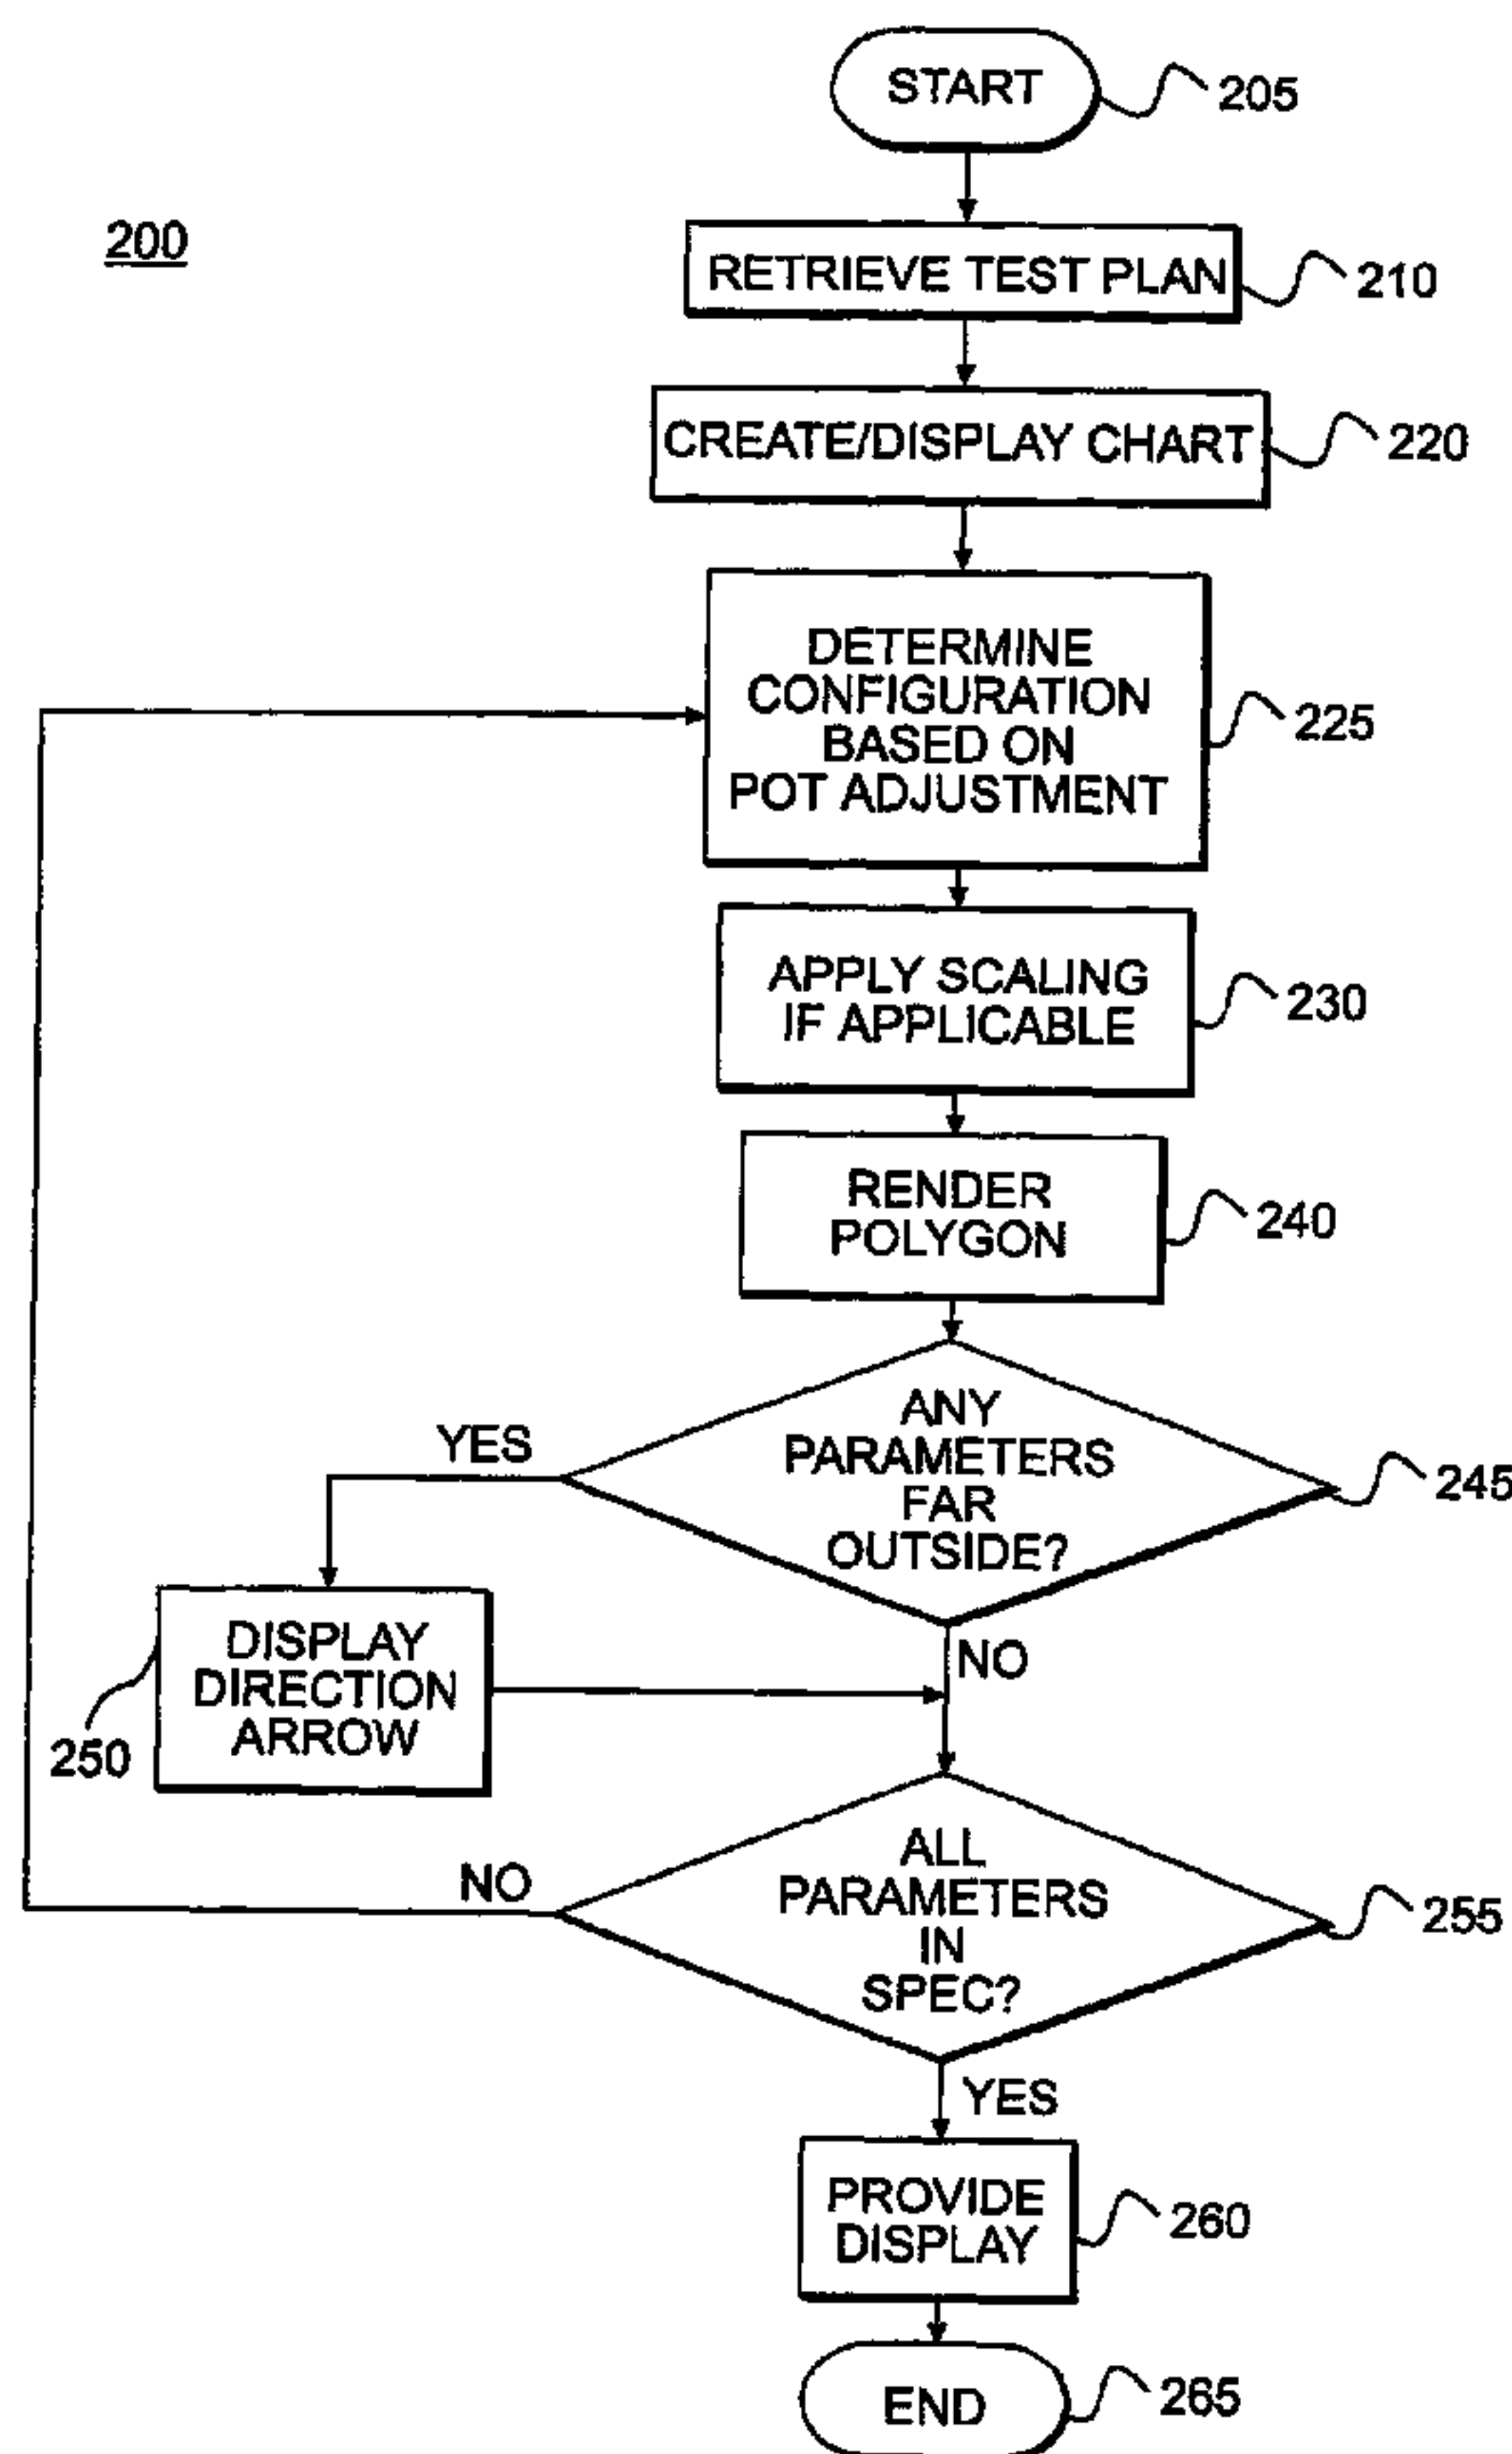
START 205

200

RETRIEVE TEST PLAN 210

CREATE/DISPLAY CHART 220

DETERMINE CONFIGURATION BASED ON POT ADJUSTMENT 225

APPLY SCALING IF APPLICABLE 230

RENDER POLYGON 240

ANY PARAMETERS FAR OUTSIDE? 245

YES

DISPLAY DIRECTION ARROW 250

NO

ALL PARAMETERS IN SPEC? 255

NO

YES

PROVIDE DISPLAY 260

END 265